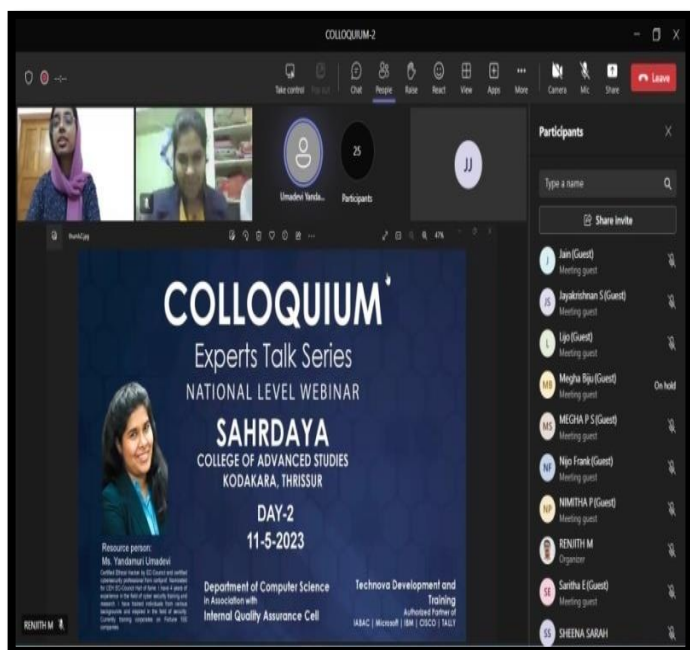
COLLOQUIUM-2

Take control
Chat
People
Raise
React
View
Apps
More
Camera
Mic
Share
Leave

Umadevi Yanda...
25
Participants
JJ

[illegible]

COLLOQUIUM
Experts Talk Series
NATIONAL LEVEL WEBINAR
SAHRDAYA
COLLEGE OF ADVANCED STUDIES
KODAKARA, THRISSUR
DAY-2
11-5-2023

Resource person:
Ms. Yandamuri Umadevi
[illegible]

Department of Computer Science
in Association with
Internal Quality Assurance Cell

Technova Development and Training
Authorized Partner of
IABAC | Microsoft | IBM | CISCO | TALLY

RENJITH M

Participants
Type a name
Share invite
J Jain (Guest) Meeting guest
JS Jayakrishnan S (Guest) Meeting guest
L Lijo (Guest) Meeting guest
MB Megha Biju (Guest) Meeting guest On hold
MS MEGHA P S (Guest) Meeting guest
NF Nijo Frank (Guest) Meeting guest
NP NIMITHA P (Guest) Meeting guest
RENJITH M Organizer
SE Saritha E (Guest) Meeting guest
SS SHEENA SARAH